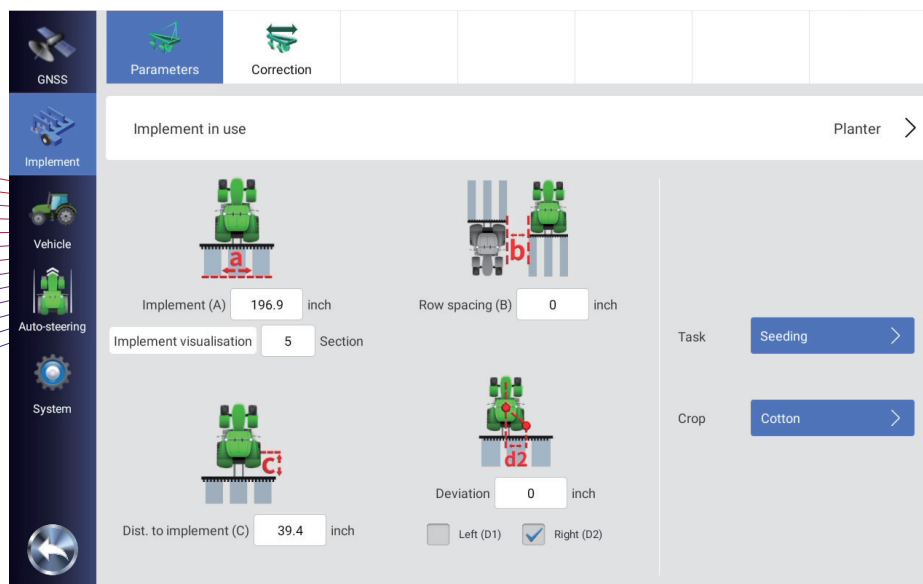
GNSS

Implement

Vehicle

Auto-steering

System

Parameters

Correction

Implement in use

Planter

a

Implement (A) 196.9 inch

Implement visualisation 5 Section

b

Row spacing (B) 0 inch

c

Dist. to implement (C) 39.4 inch

d2

Deviation 0 inch

Left (D1)

Right (D2)

Task

Seeding

Crop

Cotton